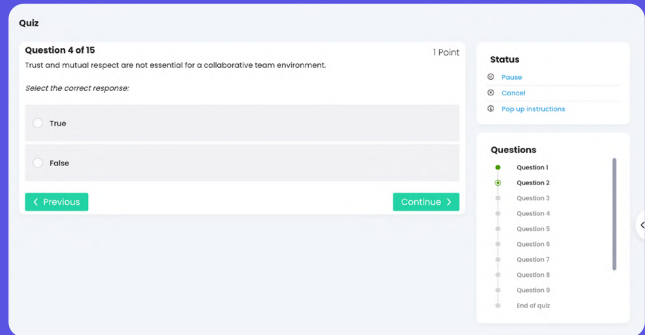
Quiz

Question 4 of 15

1 Point

Trust and mutual respect are not essential for a collaborative team environment.

Select the correct response:

True

False

< Previous

Continue >

Status

Pause

Cancel

Pop up instructions

Questions

Question 1

Question 2

Question 3

Question 4

Question 5

Question 6

Question 7

Question 8

Question 9

End of quiz